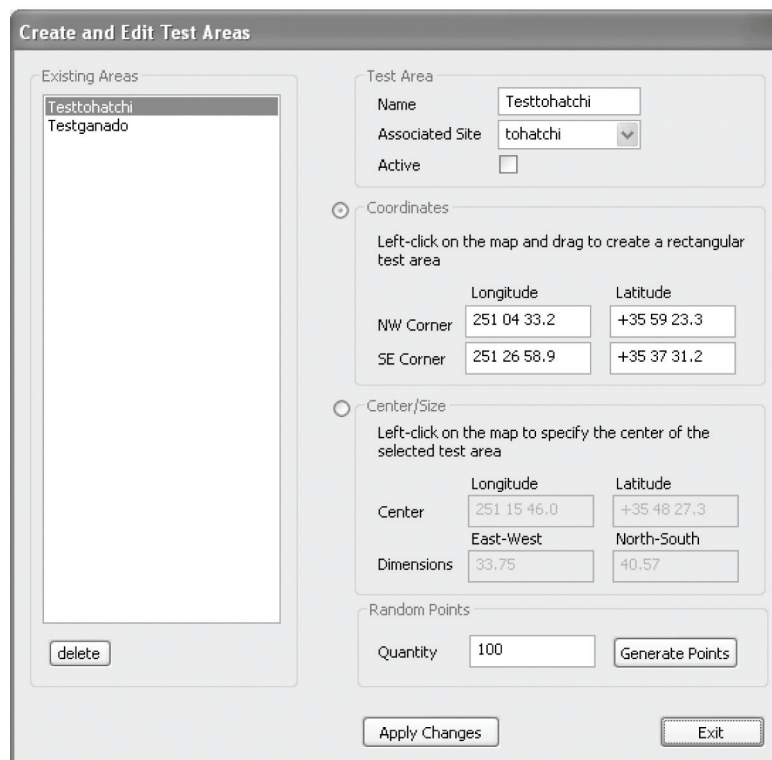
Create and Edit Test Areas

Existing Areas

Testtohatchi
Testganado

delete

Test Area

Name Testtohatchi

Associated Site tohatchi

Active

Coordinates

Left-click on the map and drag to create a rectangular test area

| | Longitude | Latitude |
|---|---|---|
| NW Corner | 251 04 33.2 | +35 59 23.3 |
| SE Corner | 251 26 58.9 | +35 37 31.2 |

Center/Size

Left-click on the map to specify the center of the selected test area

| | Longitude | Latitude |
|---|---|---|
| Center | 251 15 46.0 | +35 48 27.3 |
| | East-West | North-South |
| Dimensions | 33.75 | 40.57 |

Random Points

Quantity 100 Generate Points

Apply Changes

Exit